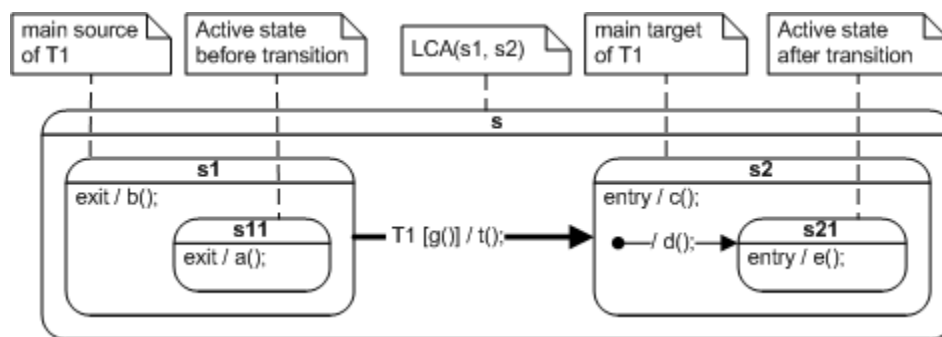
main source of T1

Active state before transition

LCA(s1, s2)

main target of T1

Active state after transition

s

s1

exit / b();

s11

exit / a();

T1 [g()] / t();

s2

entry / c();

/ d();

s21

entry / e();